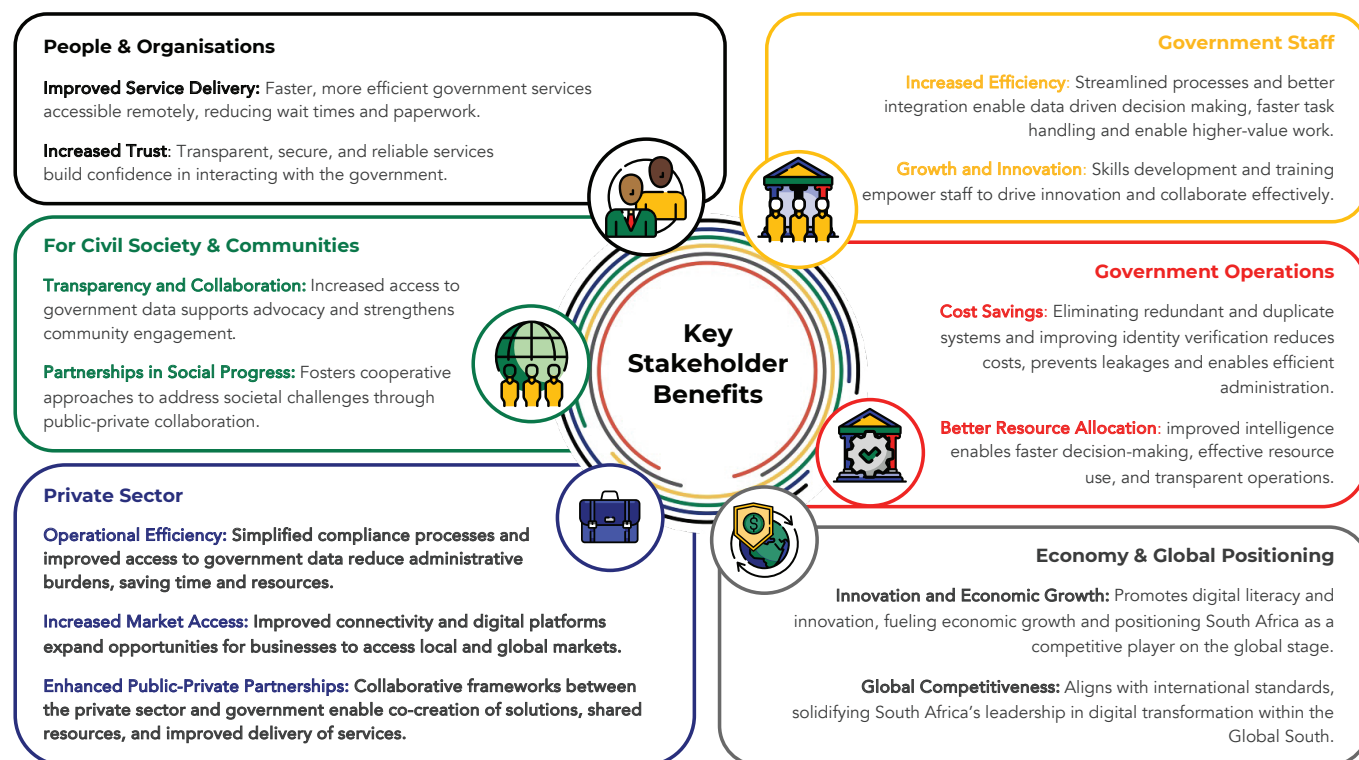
People & Organisations

Improved Service Delivery: Faster, more efficient government services accessible remotely, reducing wait times and paperwork.

Increased Trust: Transparent, secure, and reliable services build confidence in interacting with the government.

For Civil Society & Communities

Transparency and Collaboration: Increased access to government data supports advocacy and strengthens community engagement.

Partnerships in Social Progress: Fosters cooperative approaches to address societal challenges through public-private collaboration.

Private Sector

Operational Efficiency: Simplified compliance processes and improved access to government data reduce administrative burdens, saving time and resources.

Increased Market Access: Improved connectivity and digital platforms expand opportunities for businesses to access local and global markets.

Enhanced Public-Private Partnerships: Collaborative frameworks between the private sector and government enable co-creation of solutions, shared resources, and improved delivery of services.

Key Stakeholder Benefits

Government Staff

Increased Efficiency: Streamlined processes and better integration enable data driven decision making, faster task handling and enable higher-value work.

Growth and Innovation: Skills development and training empower staff to drive innovation and collaborate effectively.

Government Operations

Cost Savings: Eliminating redundant and duplicate systems and improving identity verification reduces costs, prevents leakages and enables efficient administration.

Better Resource Allocation: improved intelligence enables faster decision-making, effective resource use, and transparent operations.

Economy & Global Positioning

Innovation and Economic Growth: Promotes digital literacy and innovation, fueling economic growth and positioning South Africa as a competitive player on the global stage.

Global Competitiveness: Aligns with international standards, solidifying South Africa's leadership in digital transformation within the Global South.